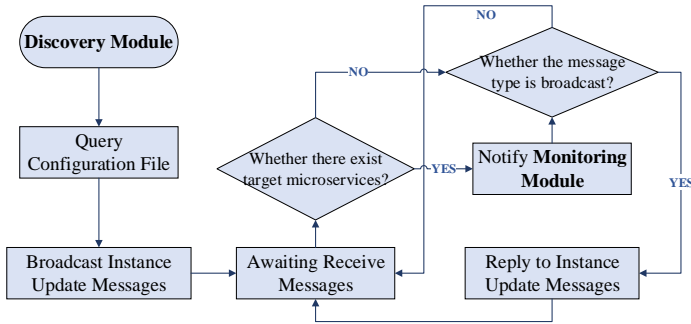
Discovery Module

Query Configuration File

Broadcast Instance Update Messages

Awaiting Receive Messages

Whether there exist target microservices?

NO

YES

Notify Monitoring Module

Whether the message type is broadcast?

NO

YES

Reply to Instance Update Messages